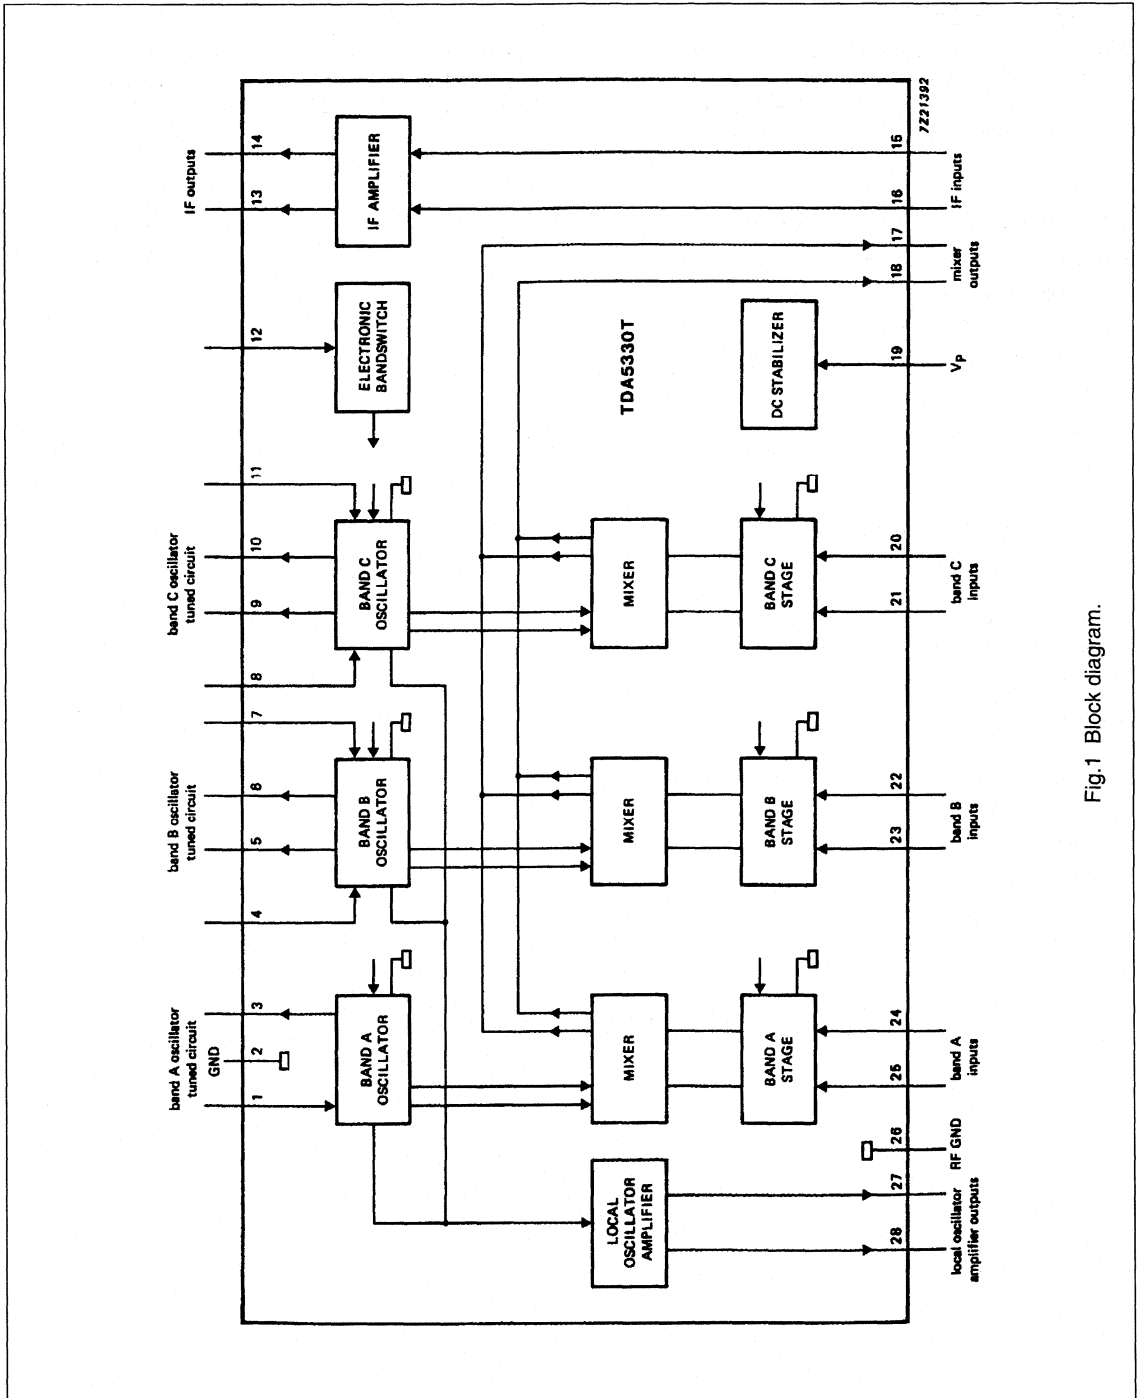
7Z21392

IF outputs
14
13
IF AMPLIFIER
16
15
IF inputs

12
ELECTRONIC BANDSWITCH

band C oscillator tuned circuit
11
10
9
8
BAND C OSCILLATOR

band B oscillator tuned circuit
7
6
5
4
BAND B OSCILLATOR

band A oscillator tuned circuit
GND
3
2
1
BAND A OSCILLATOR

TDA5330T

17
18
mixer outputs

DC STABILIZER
19
$V_P$

MIXER
BAND C STAGE
20
21
band C inputs

MIXER
BAND B STAGE
22
23
band B inputs

MIXER
BAND A STAGE
24
25
band A inputs

26
RF GND

LOCAL OSCILLATOR AMPLIFIER
27
28
local oscillator amplifier outputs

Fig.1 Block diagram.